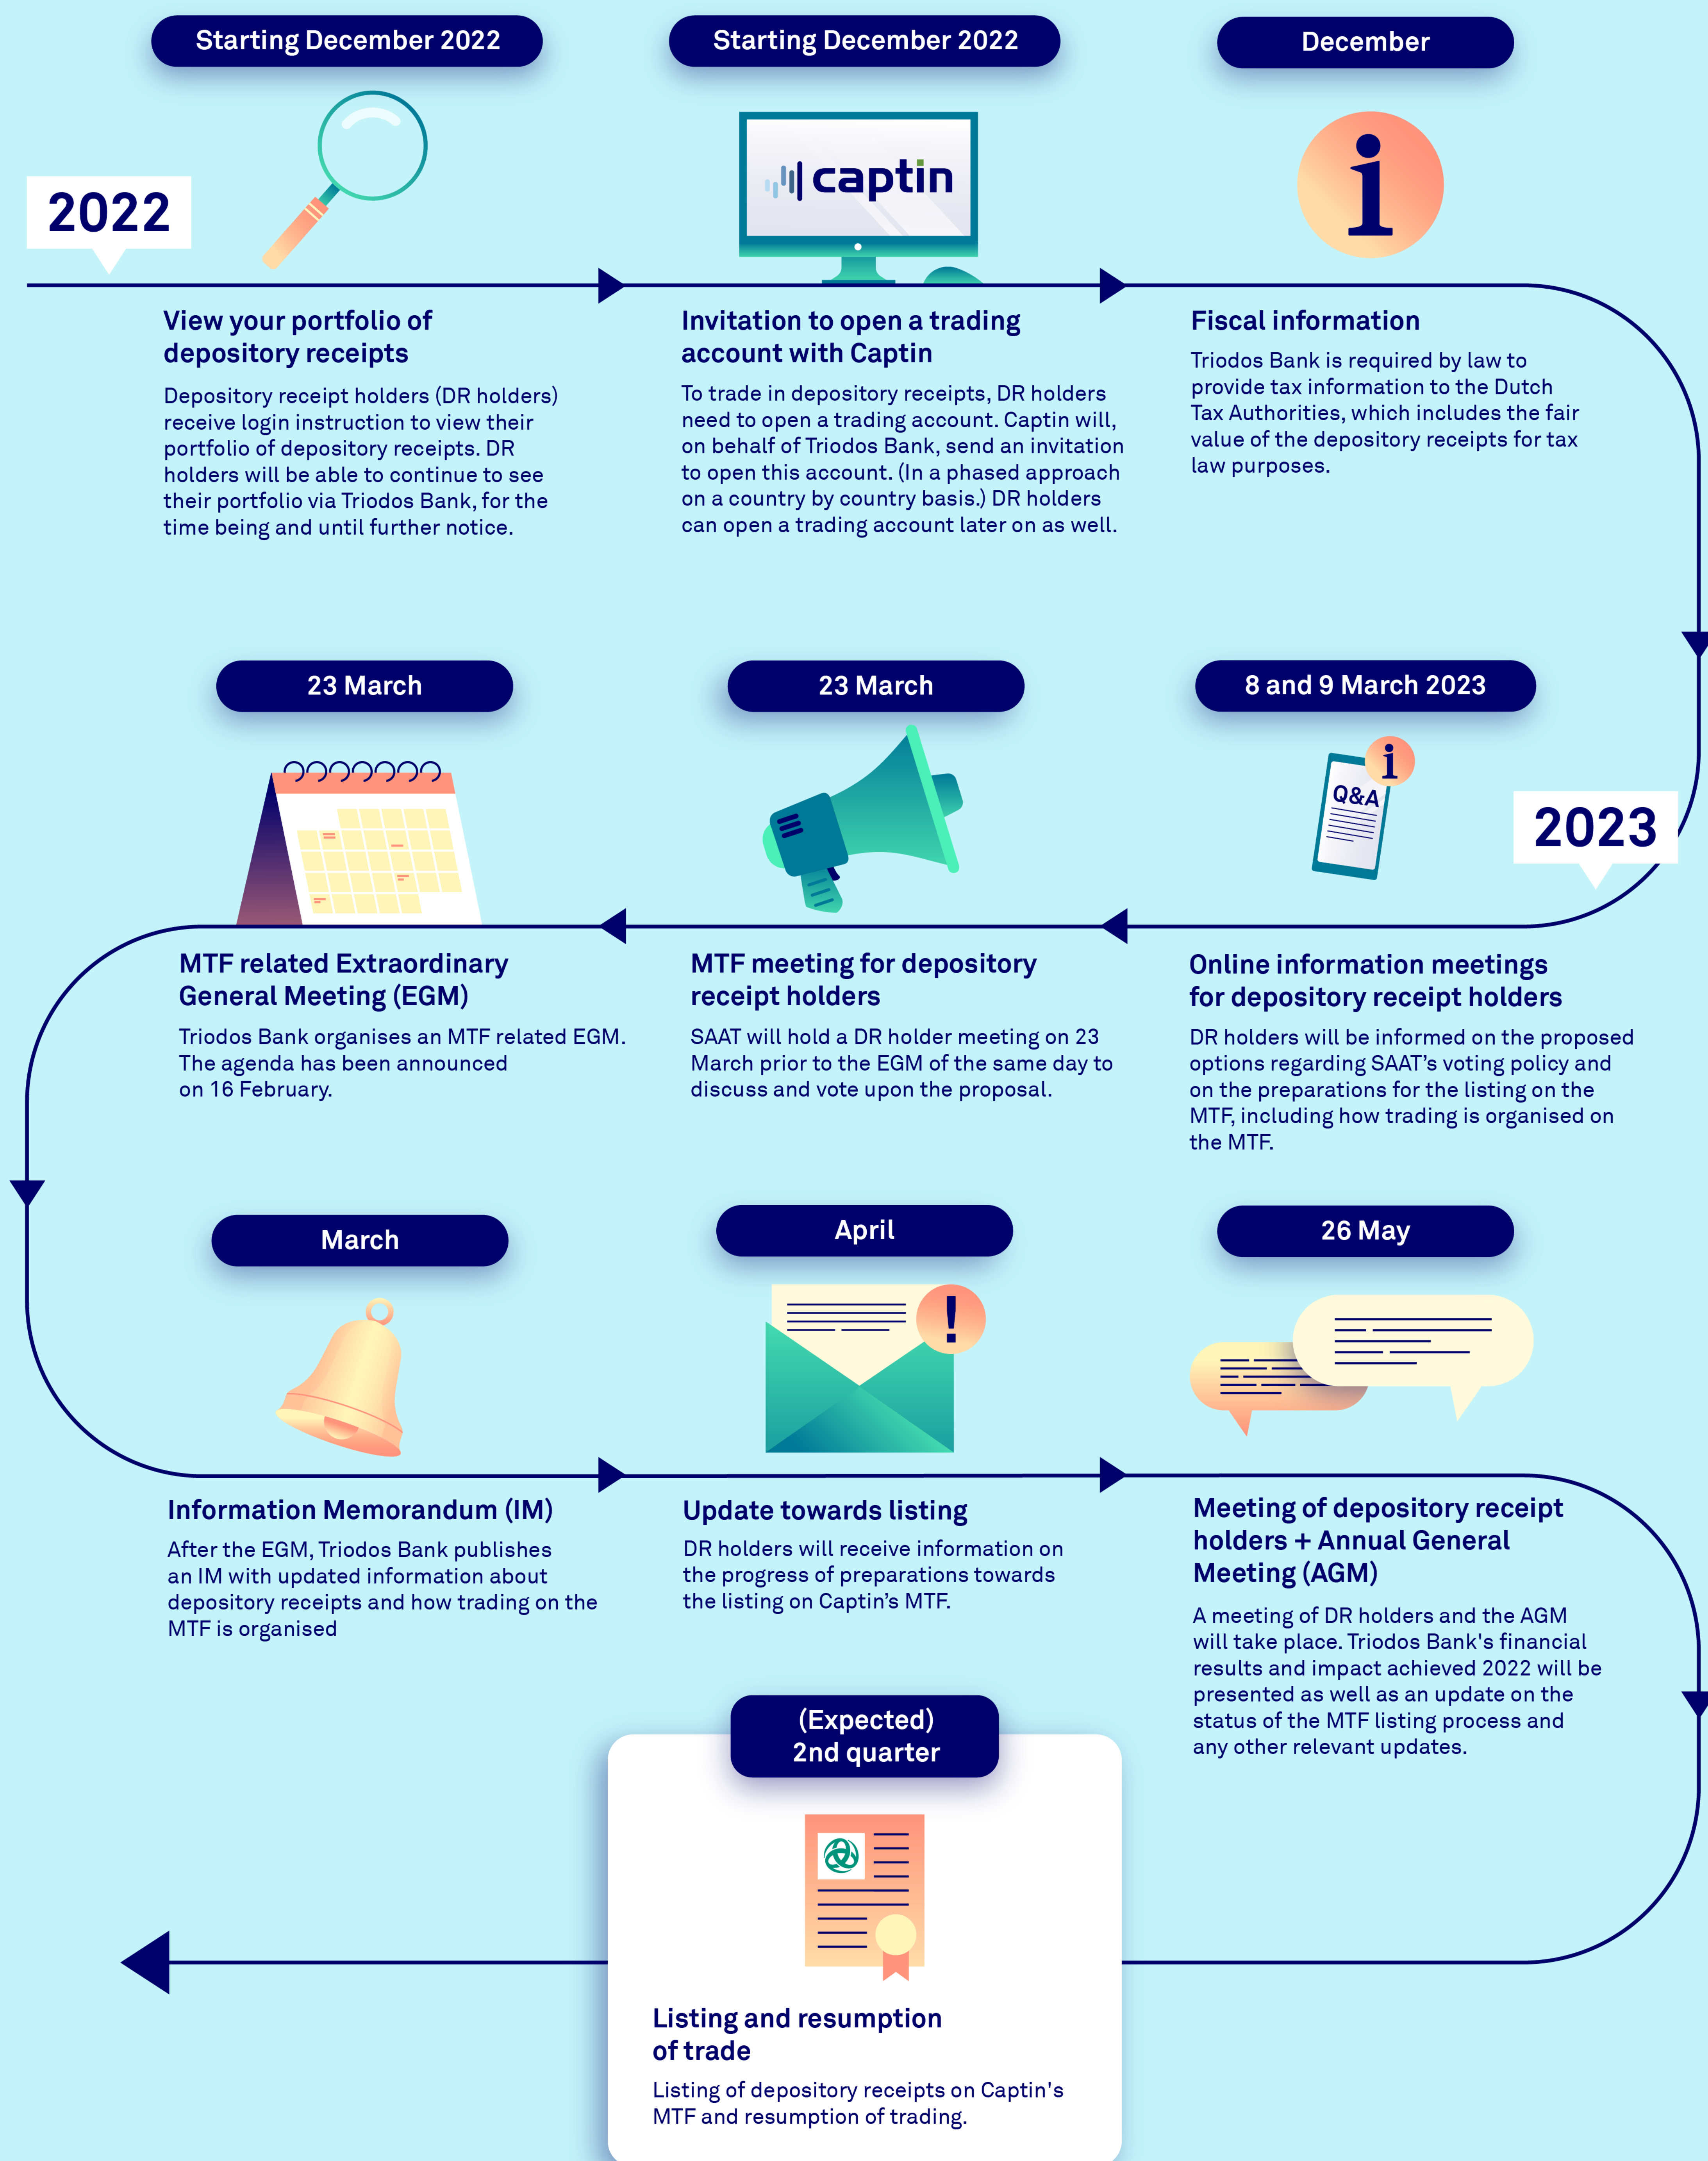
Starting December 2022

Starting December 2022

December

2022

captin

View your portfolio of depository receipts

Depository receipt holders (DR holders) receive login instruction to view their portfolio of depository receipts. DR holders will be able to continue to see their portfolio via Triodos Bank, for the time being and until further notice.

Invitation to open a trading account with Captin

To trade in depository receipts, DR holders need to open a trading account. Captin will, on behalf of Triodos Bank, send an invitation to open this account. (In a phased approach on a country by country basis.) DR holders can open a trading account later on as well.

Fiscal information

Triodos Bank is required by law to provide tax information to the Dutch Tax Authorities, which includes the fair value of the depository receipts for tax law purposes.

23 March

23 March

8 and 9 March 2023

Q&A

2023

MTF related Extraordinary General Meeting (EGM)

Triodos Bank organises an MTF related EGM. The agenda has been announced on 16 February.

MTF meeting for depository receipt holders

SAAT will hold a DR holder meeting on 23 March prior to the EGM of the same day to discuss and vote upon the proposal.

Online information meetings for depository receipt holders

DR holders will be informed on the proposed options regarding SAAT's voting policy and on the preparations for the listing on the MTF, including how trading is organised on the MTF.

March

April

26 May

Information Memorandum (IM)

After the EGM, Triodos Bank publishes an IM with updated information about depository receipts and how trading on the MTF is organised

Update towards listing

DR holders will receive information on the progress of preparations towards the listing on Captin's MTF.

Meeting of depository receipt holders + Annual General Meeting (AGM)

A meeting of DR holders and the AGM will take place. Triodos Bank's financial results and impact achieved 2022 will be presented as well as an update on the status of the MTF listing process and any other relevant updates.

(Expected) 2nd quarter

Listing and resumption of trade

Listing of depository receipts on Captin's MTF and resumption of trading.